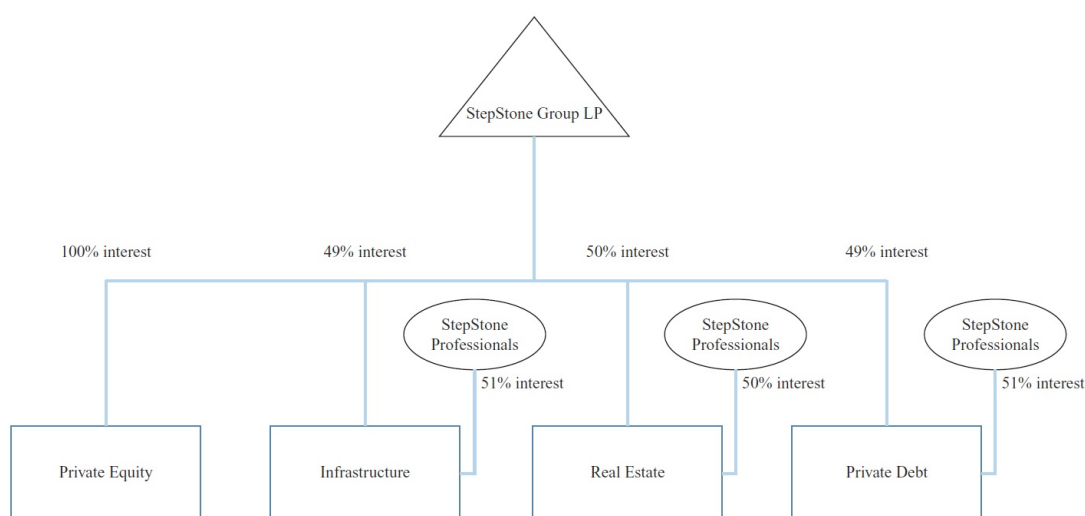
StepStone Group LP

100% interest

49% interest

50% interest

49% interest

StepStone Professionals

51% interest

StepStone Professionals

50% interest

StepStone Professionals

51% interest

Private Equity

Infrastructure

Real Estate

Private Debt